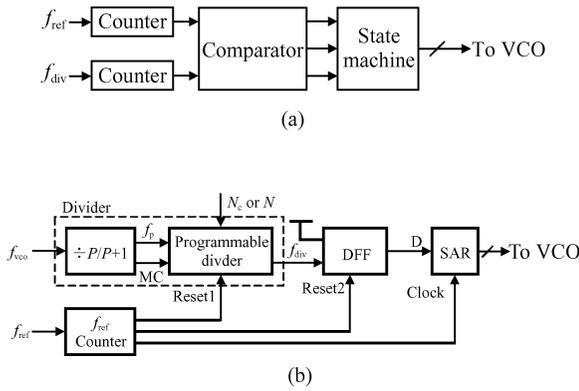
$f_{\text{ref}}$ Counter

$f_{\text{div}}$ Counter

Comparator

State machine

To VCO

(a)

Divider

$N_c$ or $N$

$f_{\text{vco}}$

$\div P/P{+}1$

$f_P$

MC

Programmable divder

$f_{\text{div}}$

Reset1

DFF

Reset2

D

SAR

Clock

To VCO

$f_{\text{ref}}$

$f_{\text{ref}}$ Counter

(b)